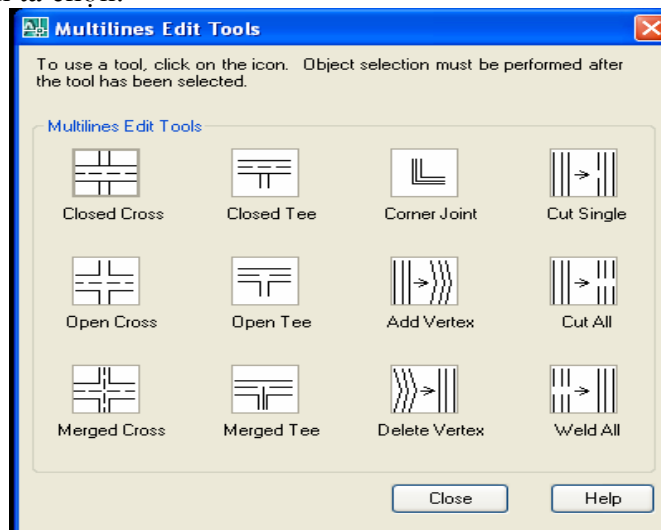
Multilines Edit Tools

To use a tool, click on the icon. Object selection must be performed after the tool has been selected.

Multilines Edit Tools

| Closed Cross | Closed Tee | Corner Joint | Cut Single |
|---|---|---|---|
| Open Cross | Open Tee | Add Vertex | Cut All |
| Merged Cross | Merged Tee | Delete Vertex | Weld All |

Close Help